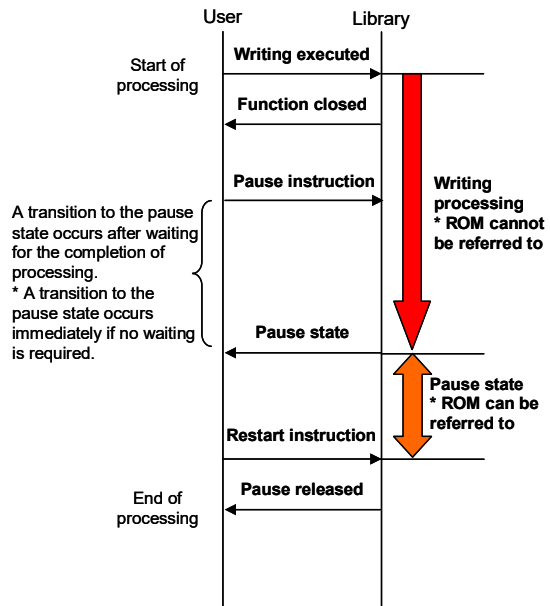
User

Library

Start of processing

Writing executed

Function closed

Pause instruction

Writing processing
* ROM cannot be referred to

A transition to the pause state occurs after waiting for the completion of processing.
* A transition to the pause state occurs immediately if no waiting is required.

Pause state

Pause state
* ROM can be referred to

Restart instruction

End of processing

Pause released